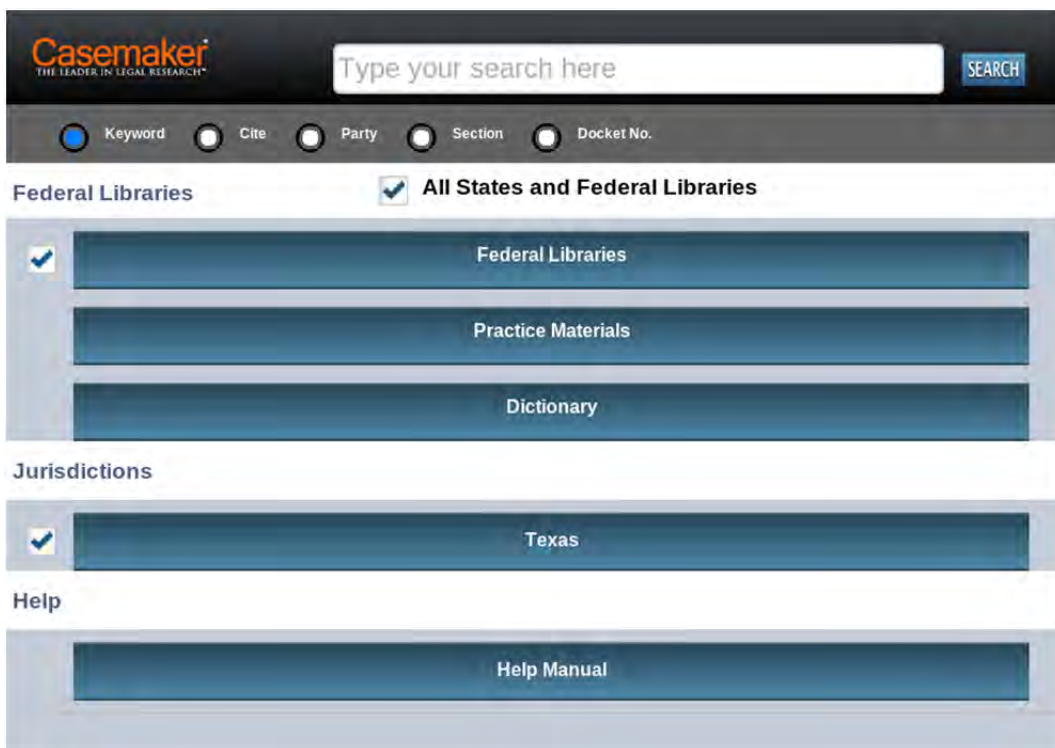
Casemaker
THE LEADER IN LEGAL RESEARCH™

Type your search here

SEARCH

Keyword Cite Party Section Docket No.

Federal Libraries

All States and Federal Libraries

Federal Libraries

Practice Materials

Dictionary

Jurisdictions

Texas

Help

Help Manual